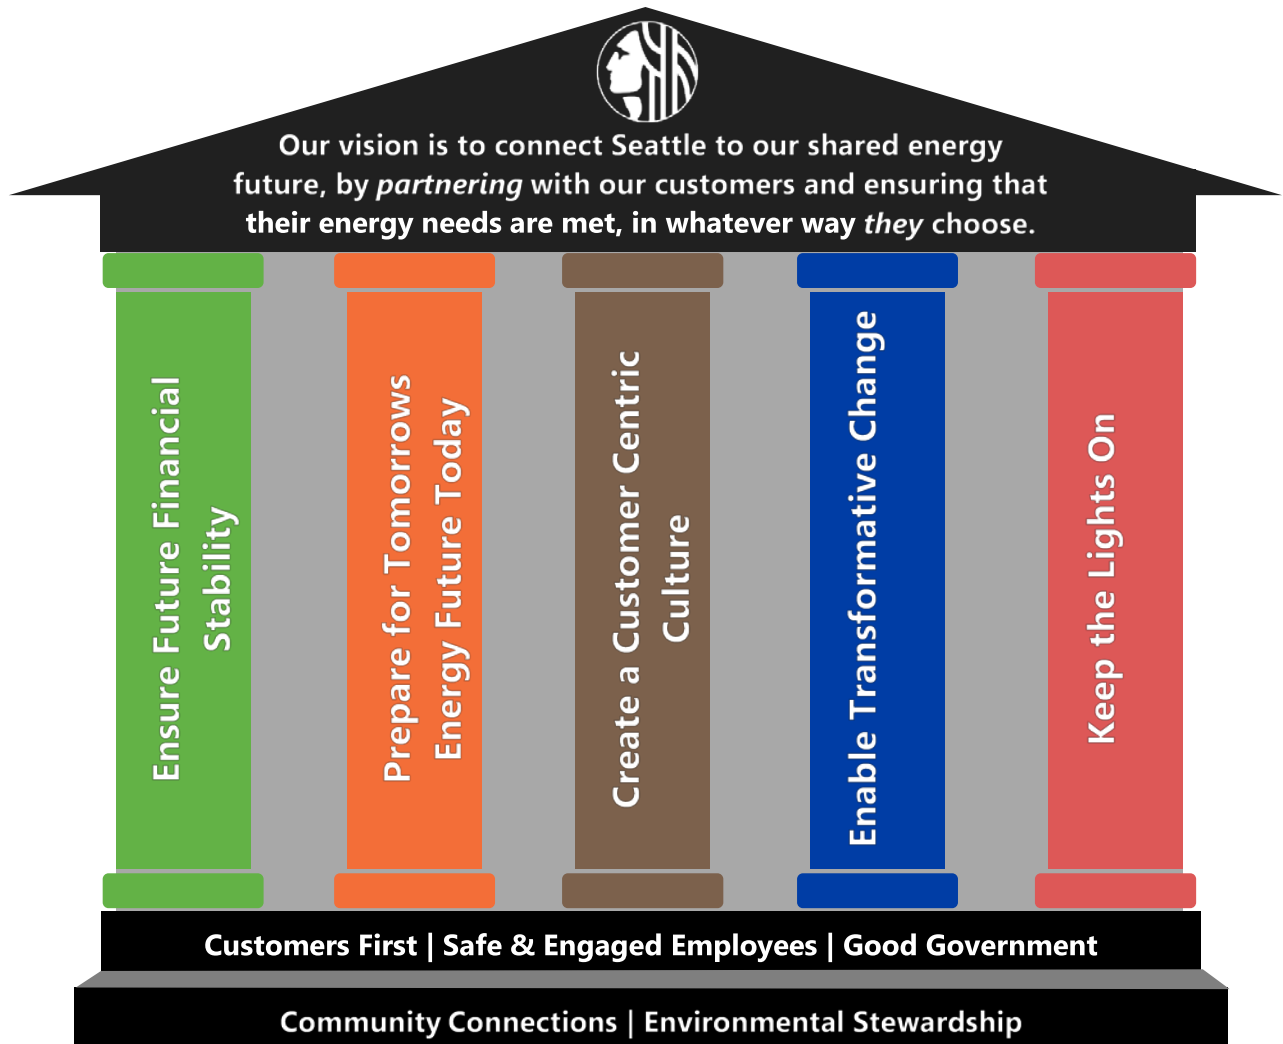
Our vision is to connect Seattle to our shared energy future, by *partnering* with our customers and ensuring that their energy needs are met, in whatever way *they* choose.

Ensure Future Financial Stability

Prepare for Tomorrows Energy Future Today

Create a Customer Centric Culture

Enable Transformative Change

Keep the Lights On

Customers First | Safe & Engaged Employees | Good Government

Community Connections | Environmental Stewardship